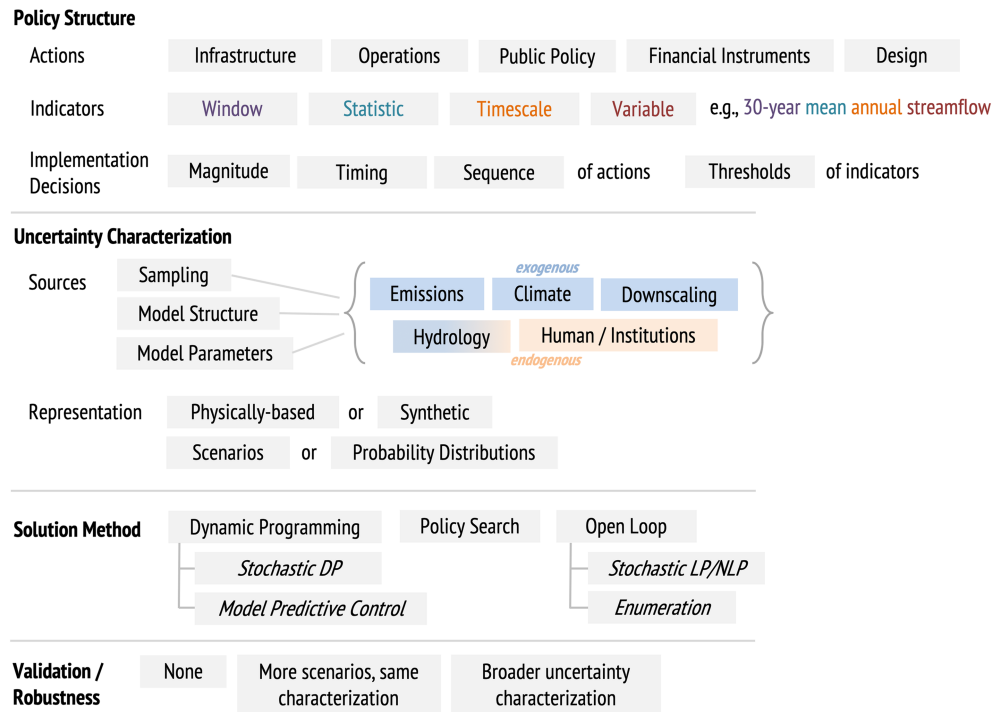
Policy Structure

Actions | Infrastructure | Operations | Public Policy | Financial Instruments | Design

Indicators | Window | Statistic | Timescale | Variable | e.g., 30-year mean annual streamflow

Implementation Decisions | Magnitude | Timing | Sequence | of actions | Thresholds | of indicators

Uncertainty Characterization

Sources | Sampling | Model Structure | Model Parameters

exogenous
Emissions | Climate | Downscaling
Hydrology | Human / Institutions
endogenous

Representation | Physically-based | or | Synthetic
Scenarios | or | Probability Distributions

Solution Method | Dynamic Programming | Policy Search | Open Loop
Stochastic DP
Model Predictive Control
Stochastic LP/NLP
Enumeration

Validation / Robustness | None | More scenarios, same characterization | Broader uncertainty characterization